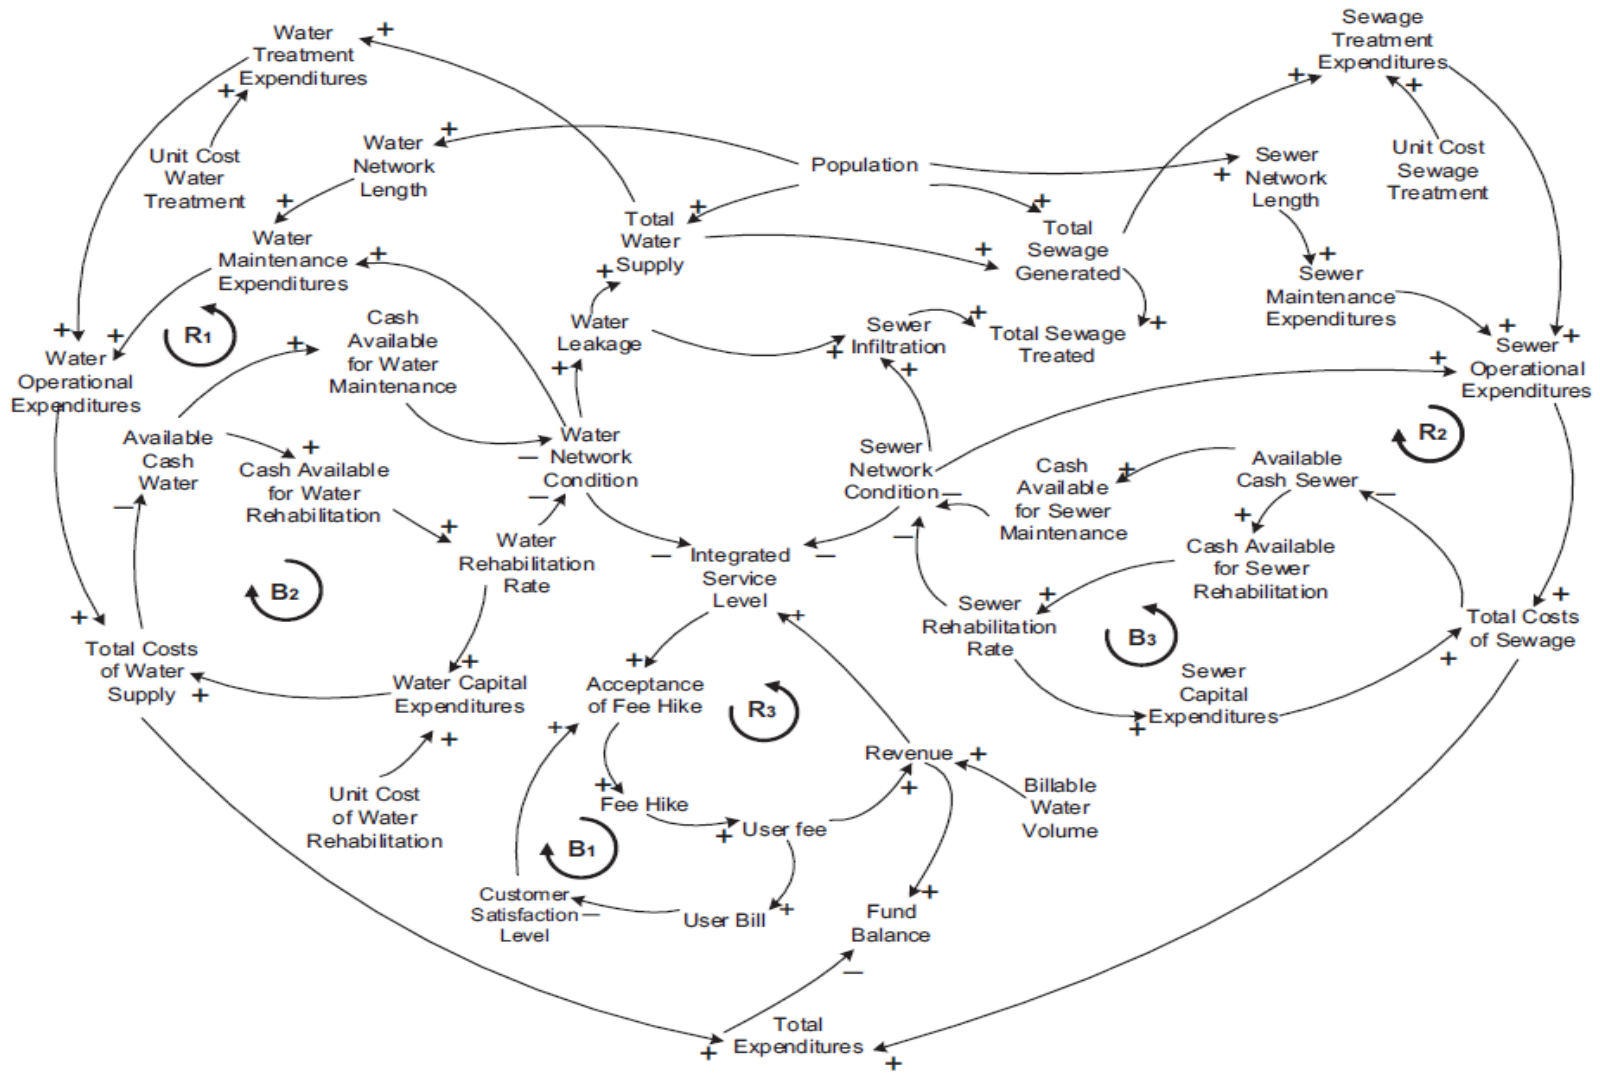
Water Treatment Expenditures +

Sewage Treatment Expenditures

Unit Cost Water Treatment +

Water Network Length +

Population

Sewer Network Length +

Unit Cost Sewage Treatment +

+

Water Maintenance Expenditures +

Total Water Supply +

Total Sewage Generated +

Sewer Maintenance Expenditures +

R1

Water Leakage +

Sewer Infiltration + +

Total Sewage Treated + +

Water Operational Expenditures + +

Cash Available for Water Maintenance +

Sewer Operational Expenditures + + +

Available Cash Water –

Cash Available for Water Rehabilitation +

Water Network Condition – –

Sewer Network Condition –

Cash Available for Sewer Maintenance +

Available Cash Sewer –

R2

Water Rehabilitation Rate +

Integrated Service Level – – +

Cash Available for Sewer Rehabilitation +

B2

Sewer Rehabilitation Rate + –

B3

Total Costs of Water Supply + +

Water Capital Expenditures +

Acceptance of Fee Hike +

R3

Sewer Capital Expenditures +

Total Costs of Sewage + +

Unit Cost of Water Rehabilitation +

Revenue + +

Billable Water Volume

Fee Hike +

User fee +

B1

Customer Satisfaction Level – +

User Bill +

Fund Balance + –

Total Expenditures + +